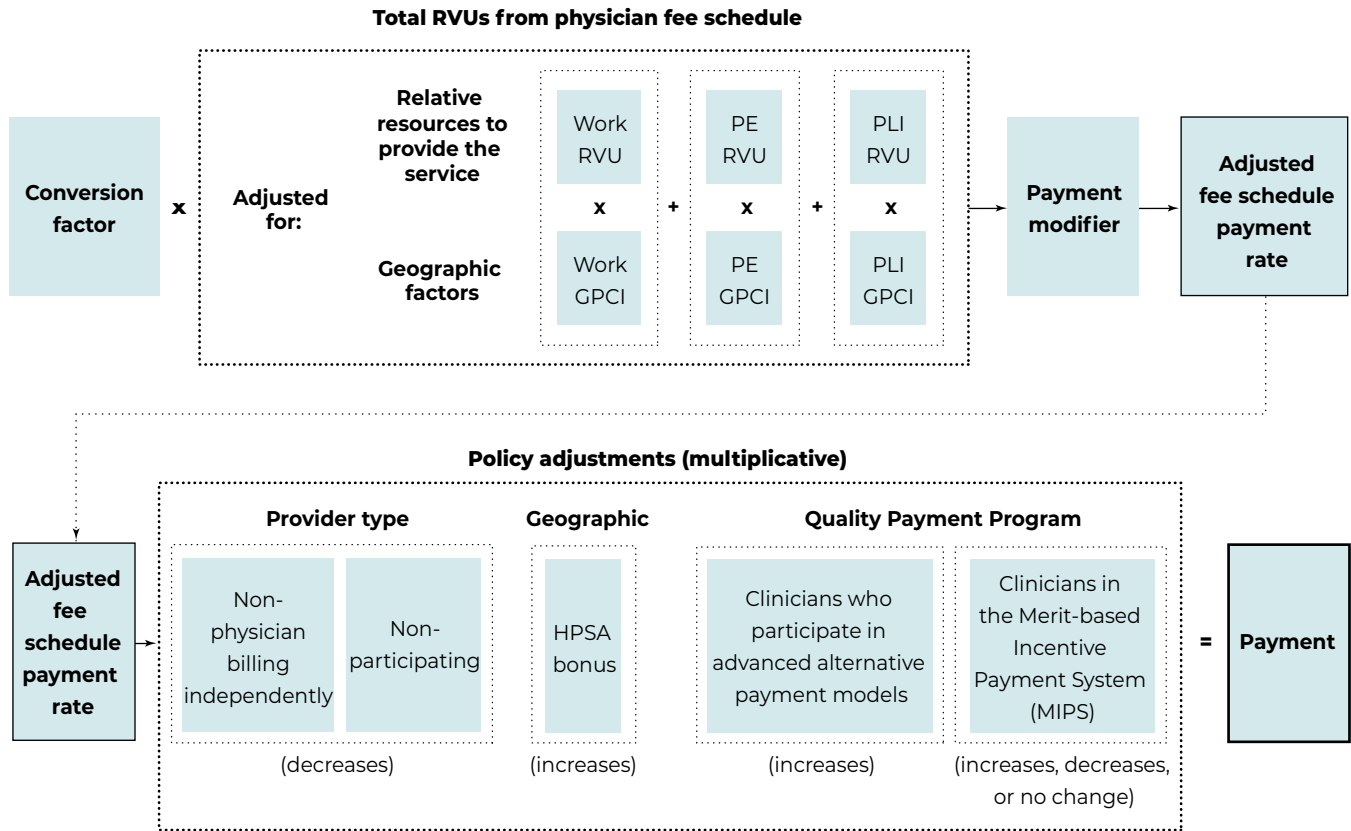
Total RVUs from physician fee schedule

Conversion factor

x

Adjusted for:

Relative resources to provide the service

Geographic factors

Work RVU

x

Work GPCI

+

PE RVU

x

PE GPCI

+

PLI RVU

x

PLI GPCI

Payment modifier

Adjusted fee schedule payment rate

Policy adjustments (multiplicative)

Adjusted fee schedule payment rate

Provider type

Non-physician billing independently

Non-participating

(decreases)

Geographic

HPSA bonus

(increases)

Quality Payment Program

Clinicians who participate in advanced alternative payment models

(increases)

Clinicians in the Merit-based Incentive Payment System (MIPS)

(increases, decreases, or no change)

=

Payment